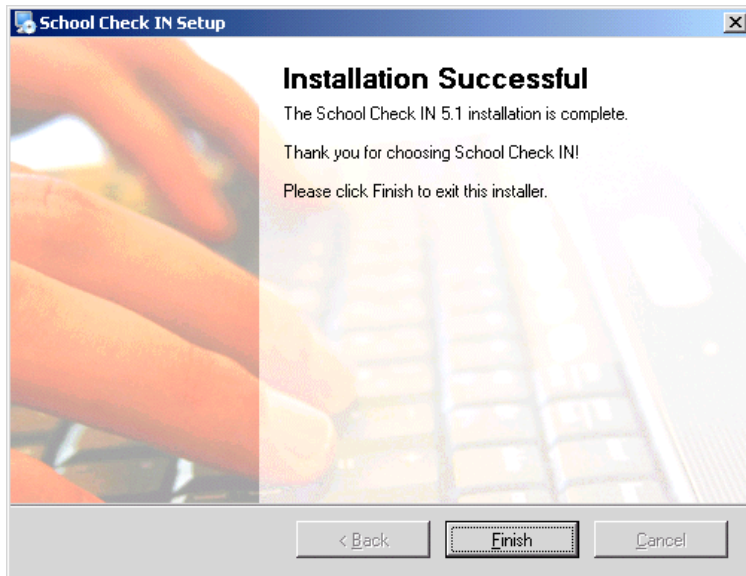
School Check IN Setup

Installation Successful

The School Check IN 5.1 installation is complete.

Thank you for choosing School Check IN!

Please click Finish to exit this installer.

< Back
Finish
Cancel